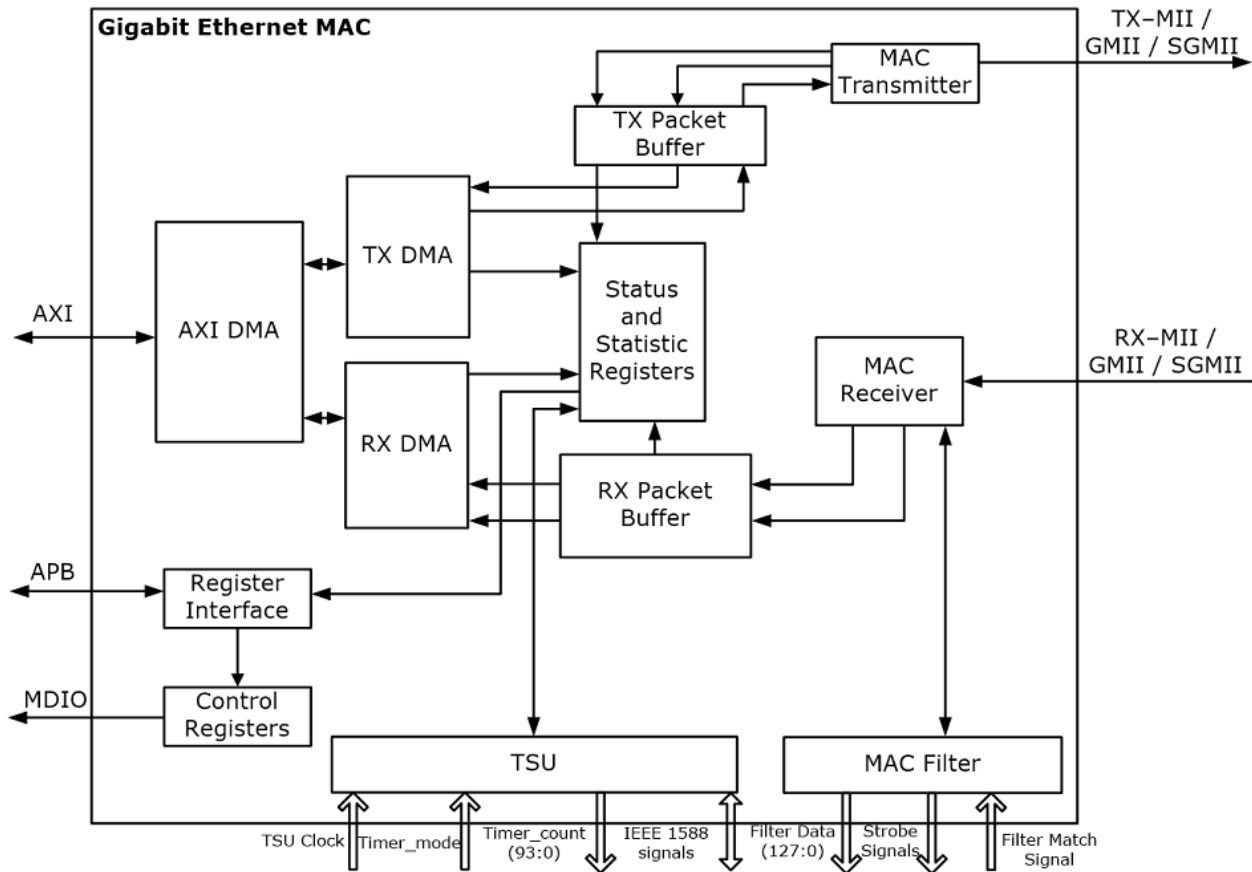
Gigabit Ethernet MAC

TX–MII / GMII / SGMII

MAC Transmitter

TX Packet Buffer

TX DMA

AXI

AXI DMA

Status and Statistic Registers

RX–MII / GMII / SGMII

MAC Receiver

RX DMA

RX Packet Buffer

APB

Register Interface

MDIO

Control Registers

TSU

MAC Filter

TSU Clock

Timer_mode

Timer_count (93:0)

IEEE 1588 signals

Filter Data (127:0)

Strobe Signals

Filter Match Signal